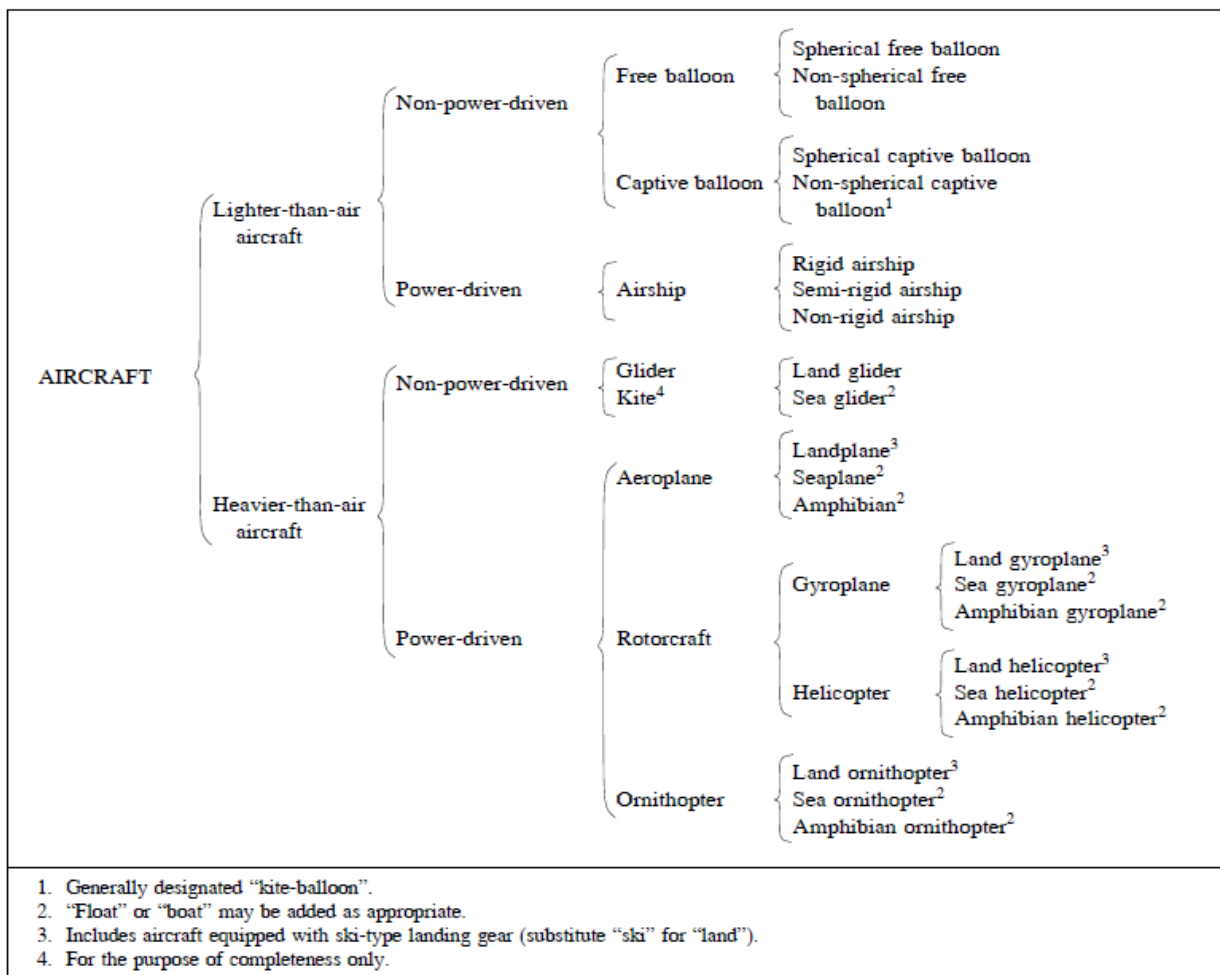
AIRCRAFT

Lighter-than-air aircraft

Non-power-driven

Free balloon

Spherical free balloon
Non-spherical free balloon

Captive balloon

Spherical captive balloon
Non-spherical captive balloon$^1$

Power-driven

Airship

Rigid airship
Semi-rigid airship
Non-rigid airship

Heavier-than-air aircraft

Non-power-driven

Glider
Kite$^4$

Land glider
Sea glider$^2$

Power-driven

Aeroplane

Landplane$^3$
Seaplane$^2$
Amphibian$^2$

Rotorcraft

Gyroplane

Land gyroplane$^3$
Sea gyroplane$^2$
Amphibian gyroplane$^2$

Helicopter

Land helicopter$^3$
Sea helicopter$^2$
Amphibian helicopter$^2$

Ornithopter

Land ornithopter$^3$
Sea ornithopter$^2$
Amphibian ornithopter$^2$

1. Generally designated "kite-balloon".
2. "Float" or "boat" may be added as appropriate.
3. Includes aircraft equipped with ski-type landing gear (substitute "ski" for "land").
4. For the purpose of completeness only.